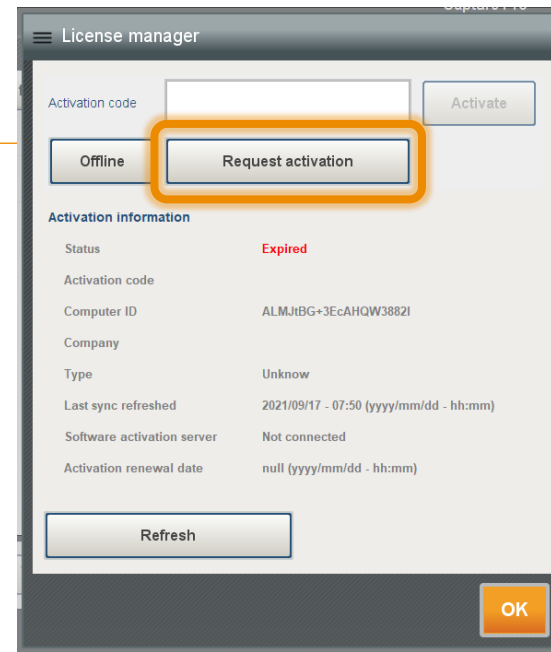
License manager

Activation code

Activate

Offline

Request activation

Activation information

| | |
|---|---|
| Status | Expired |
| Activation code | |
| Computer ID | ALMJtBG+3EcAHQW3882I |
| Company | |
| Type | Unknow |
| Last sync refreshed | 2021/09/17 - 07:50 (yyyy/mm/dd - hh:mm) |
| Software activation server | Not connected |
| Activation renewal date | null (yyyy/mm/dd - hh:mm) |

Refresh

OK